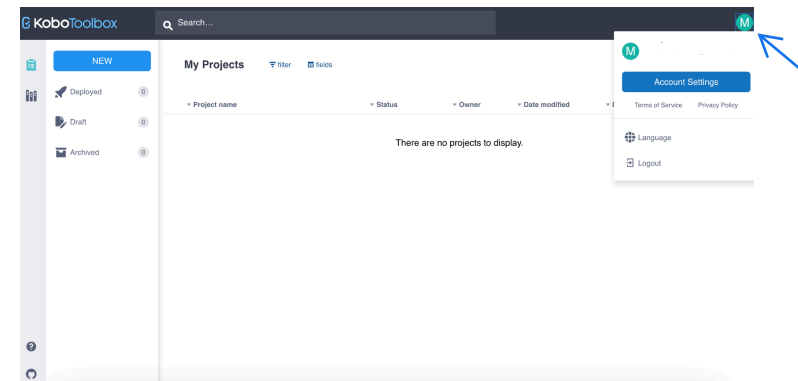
KoboToolbox

Search...

M

NEW

Deployed 0

Draft 0

Archived 0

My Projects filter fields

Project name Status Owner Date modified

There are no projects to display.

M

Account Settings

Terms of Service Privacy Policy

Language

Logout